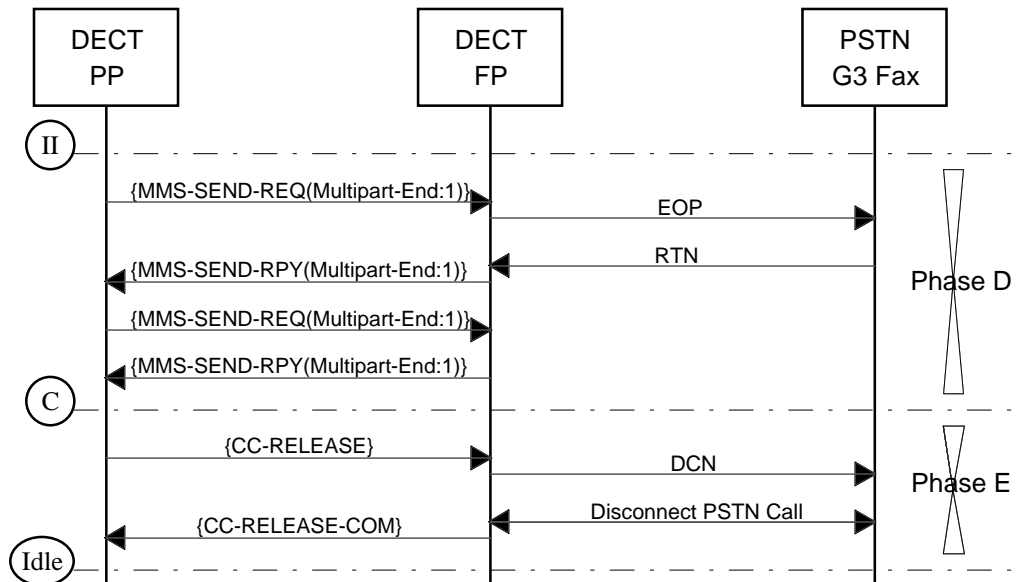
DECT PP

DECT FP

PSTN G3 Fax

II

{MMS-SEND-REQ(Multipart-End:1)}

EOP

RTN

{MMS-SEND-RPY(Multipart-End:1)}

Phase D

{MMS-SEND-REQ(Multipart-End:1)}

{MMS-SEND-RPY(Multipart-End:1)}

C

{CC-RELEASE}

DCN

Phase E

{CC-RELEASE-COM}

Disconnect PSTN Call

Idle